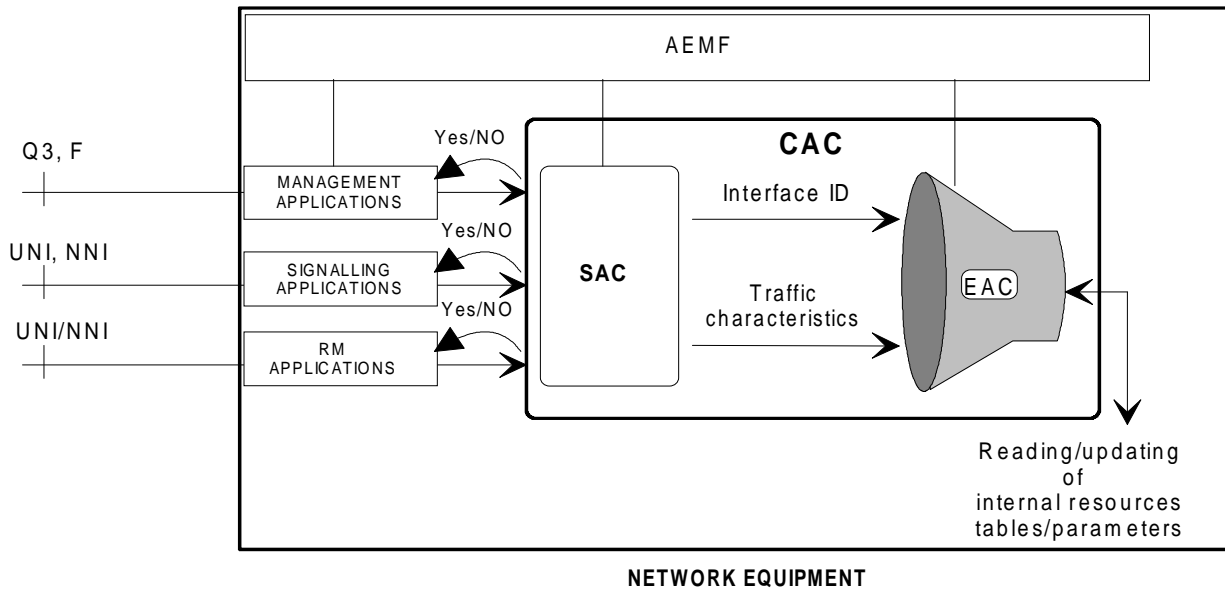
AEMF

Q3, F

UNI, NNI

UNI/NNI

Yes/NO

MANAGEMENT APPLICATIONS

Yes/NO

SIGNALLING APPLICATIONS

Yes/NO

RM APPLICATIONS

CAC

SAC

Interface ID

Traffic characteristics

EAC

Reading/updating of internal resources tables/parameters

NETWORK EQUIPMENT